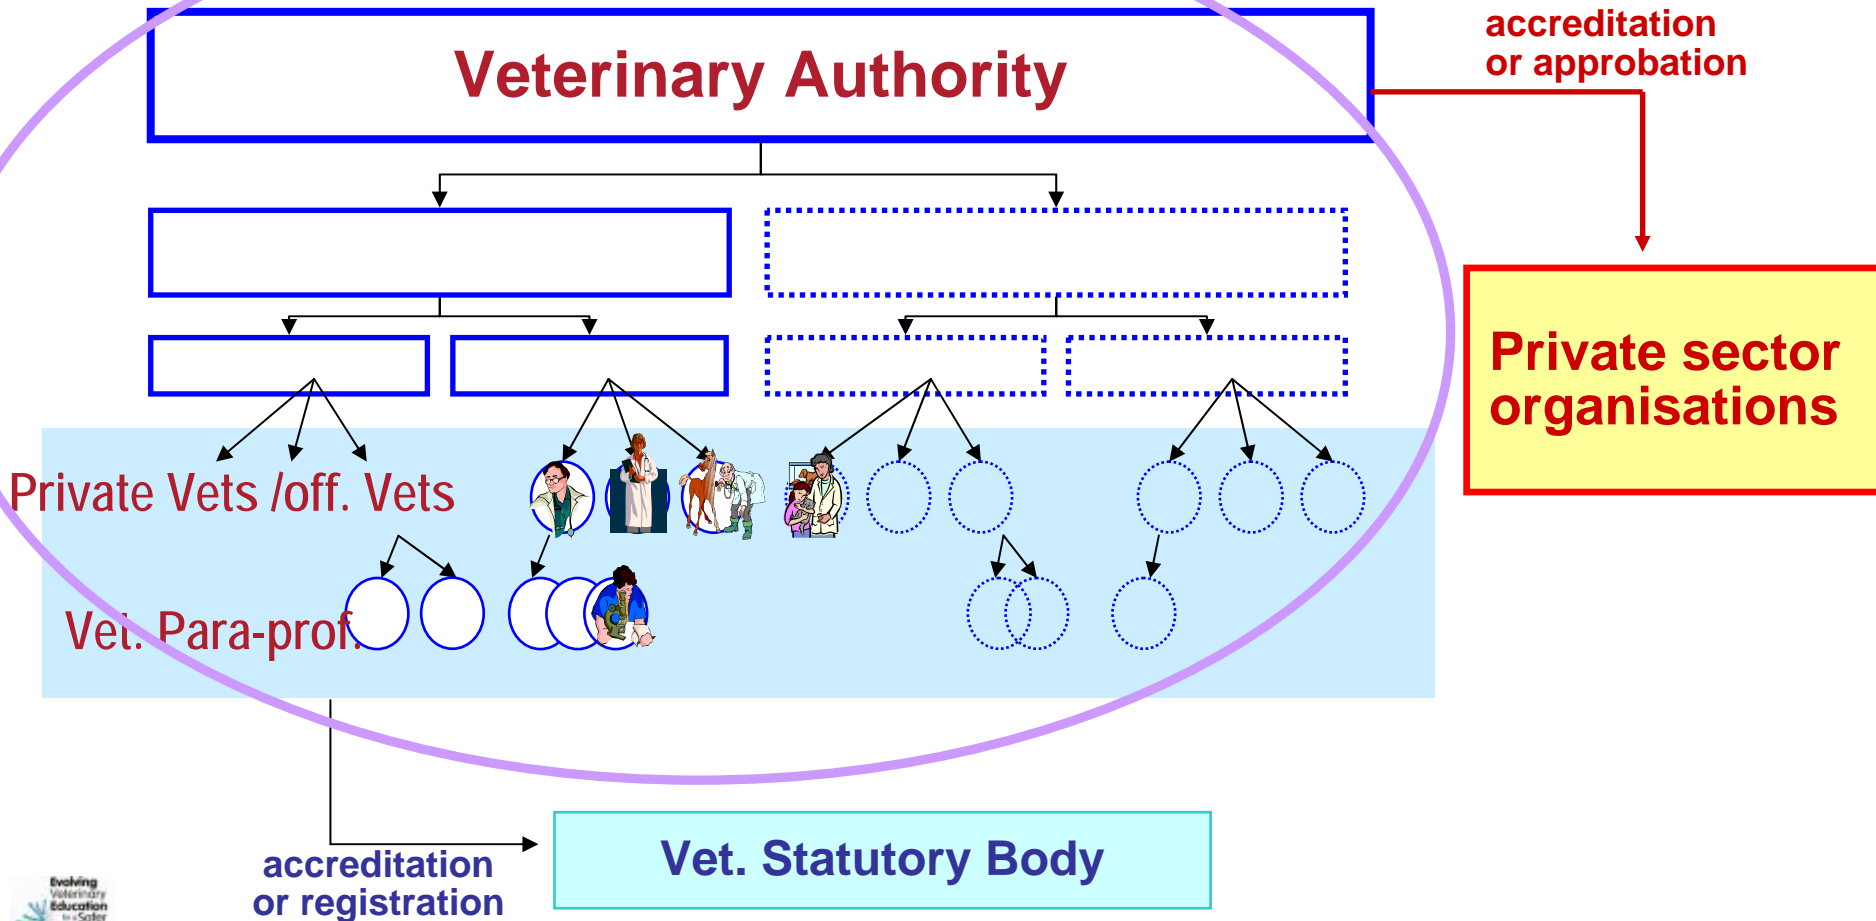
Veterinary Authority

accreditation or approbation

Private sector organisations

Private Vets /off. Vets

Vet. Para-prof.

accreditation or registration

Vet. Statutory Body

Evolving Veterinary Education for a Safer